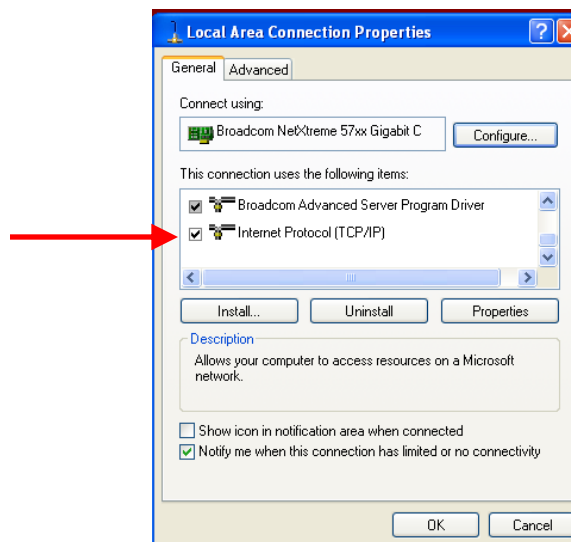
Local Area Connection Properties

General Advanced

Connect using:

Broadcom NetXtreme 57xx Gigabit C

Configure...

This connection uses the following items:

Broadcom Advanced Server Program Driver

Internet Protocol (TCP/IP)

Install... Uninstall Properties

Description

Allows your computer to access resources on a Microsoft network.

Show icon in notification area when connected

Notify me when this connection has limited or no connectivity

OK Cancel